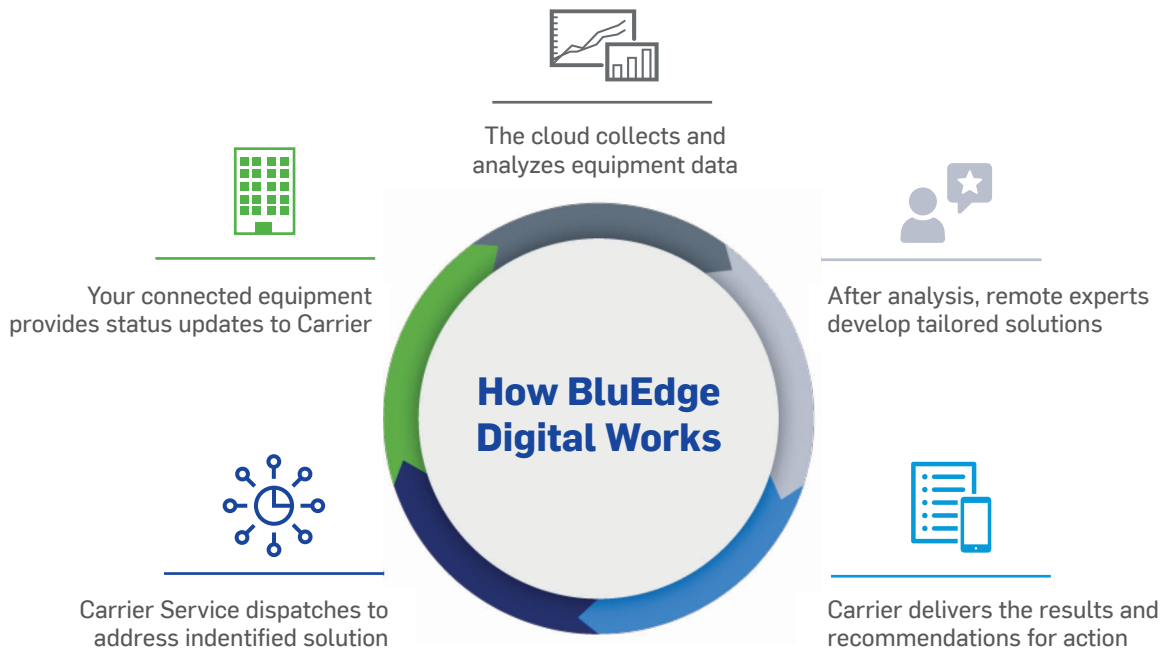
The cloud collects and analyzes equipment data

Your connected equipment provides status updates to Carrier

After analysis, remote experts develop tailored solutions

How BluEdge Digital Works

Carrier Service dispatches to address indentified solution

Carrier delivers the results and recommendations for action